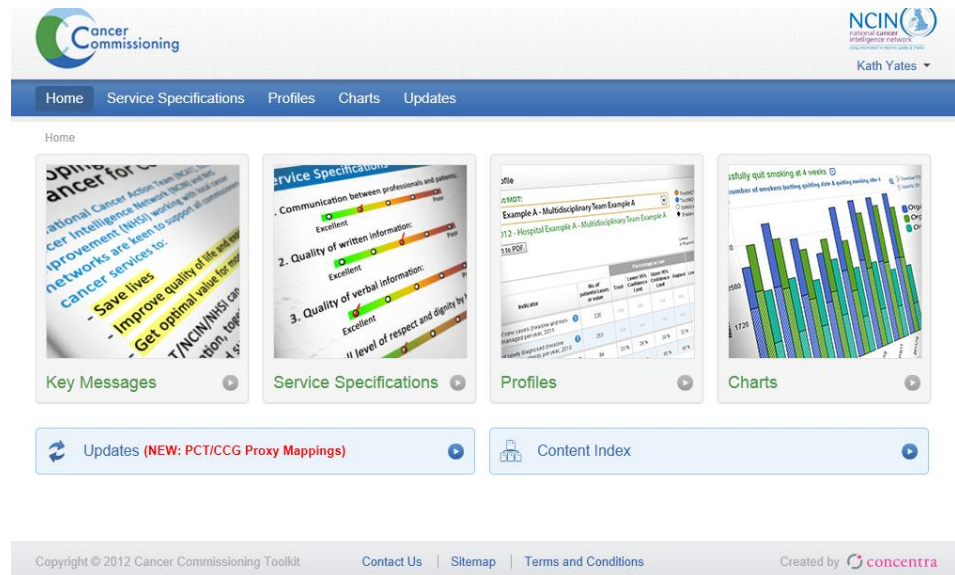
Cancer Commissioning

NCIN
national cancer intelligence network

Kath Yates

Home | Service Specifications | Profiles | Charts | Updates

Home

ational Cancer Action Team (NCAT) and
cer Intelligence Network (NCIN) and
provement (NHSI) working with local cancer
networks are keen to support all commissioners
cancer services to:
- Save lives
- Improve quality of life and
- Get optimal value for mo
T/NCIN/NHSI

Key Messages

rvice Specifications
1. Communication between professionals and patients
Excellent
2. Quality of written information:
Excellent
3. Quality of verbal information:
Excellent
l level of respect and dignity by

Service Specifications

ofile
Example A - Multidisciplinary Team Example A
012 - Hospital Example A - Multidisciplinary Team Example A

Profiles

ssfully quit smoking at 4 weeks
number of smokers [setting quitting date & quitting smoking after 4

Charts

Updates (NEW: PCT/CCG Proxy Mappings)

Content Index

Copyright © 2012 Cancer Commissioning Toolkit | Contact Us | Sitemap | Terms and Conditions | Created by concentra